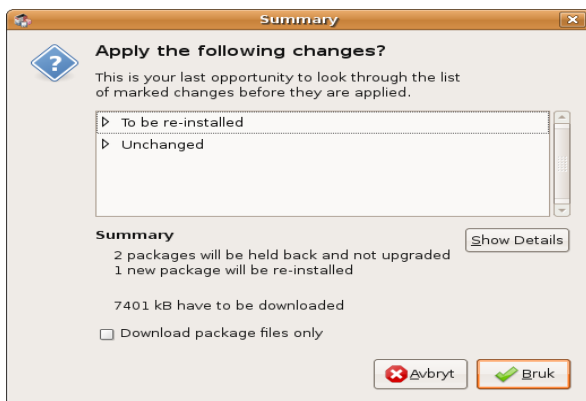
Summary

Apply the following changes?

This is your last opportunity to look through the list of marked changes before they are applied.

To be re-installed
Unchanged

Summary
2 packages will be held back and not upgraded
1 new package will be re-installed

7401 kB have to be downloaded

Show Details

Download package files only

Avbryt
Bruk